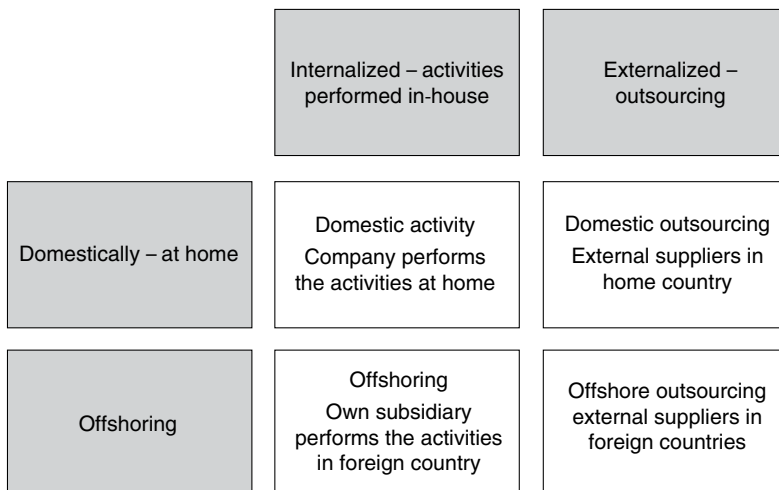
|  | Internalized – activities performed in-house | Externalized – outsourcing |
|---|---|---|
| Domestically – at home | Domestic activity<br>Company performs the activities at home | Domestic outsourcing<br>External suppliers in home country |
| Offshoring | Offshoring<br>Own subsidiary performs the activities in foreign country | Offshore outsourcing external suppliers in foreign countries |